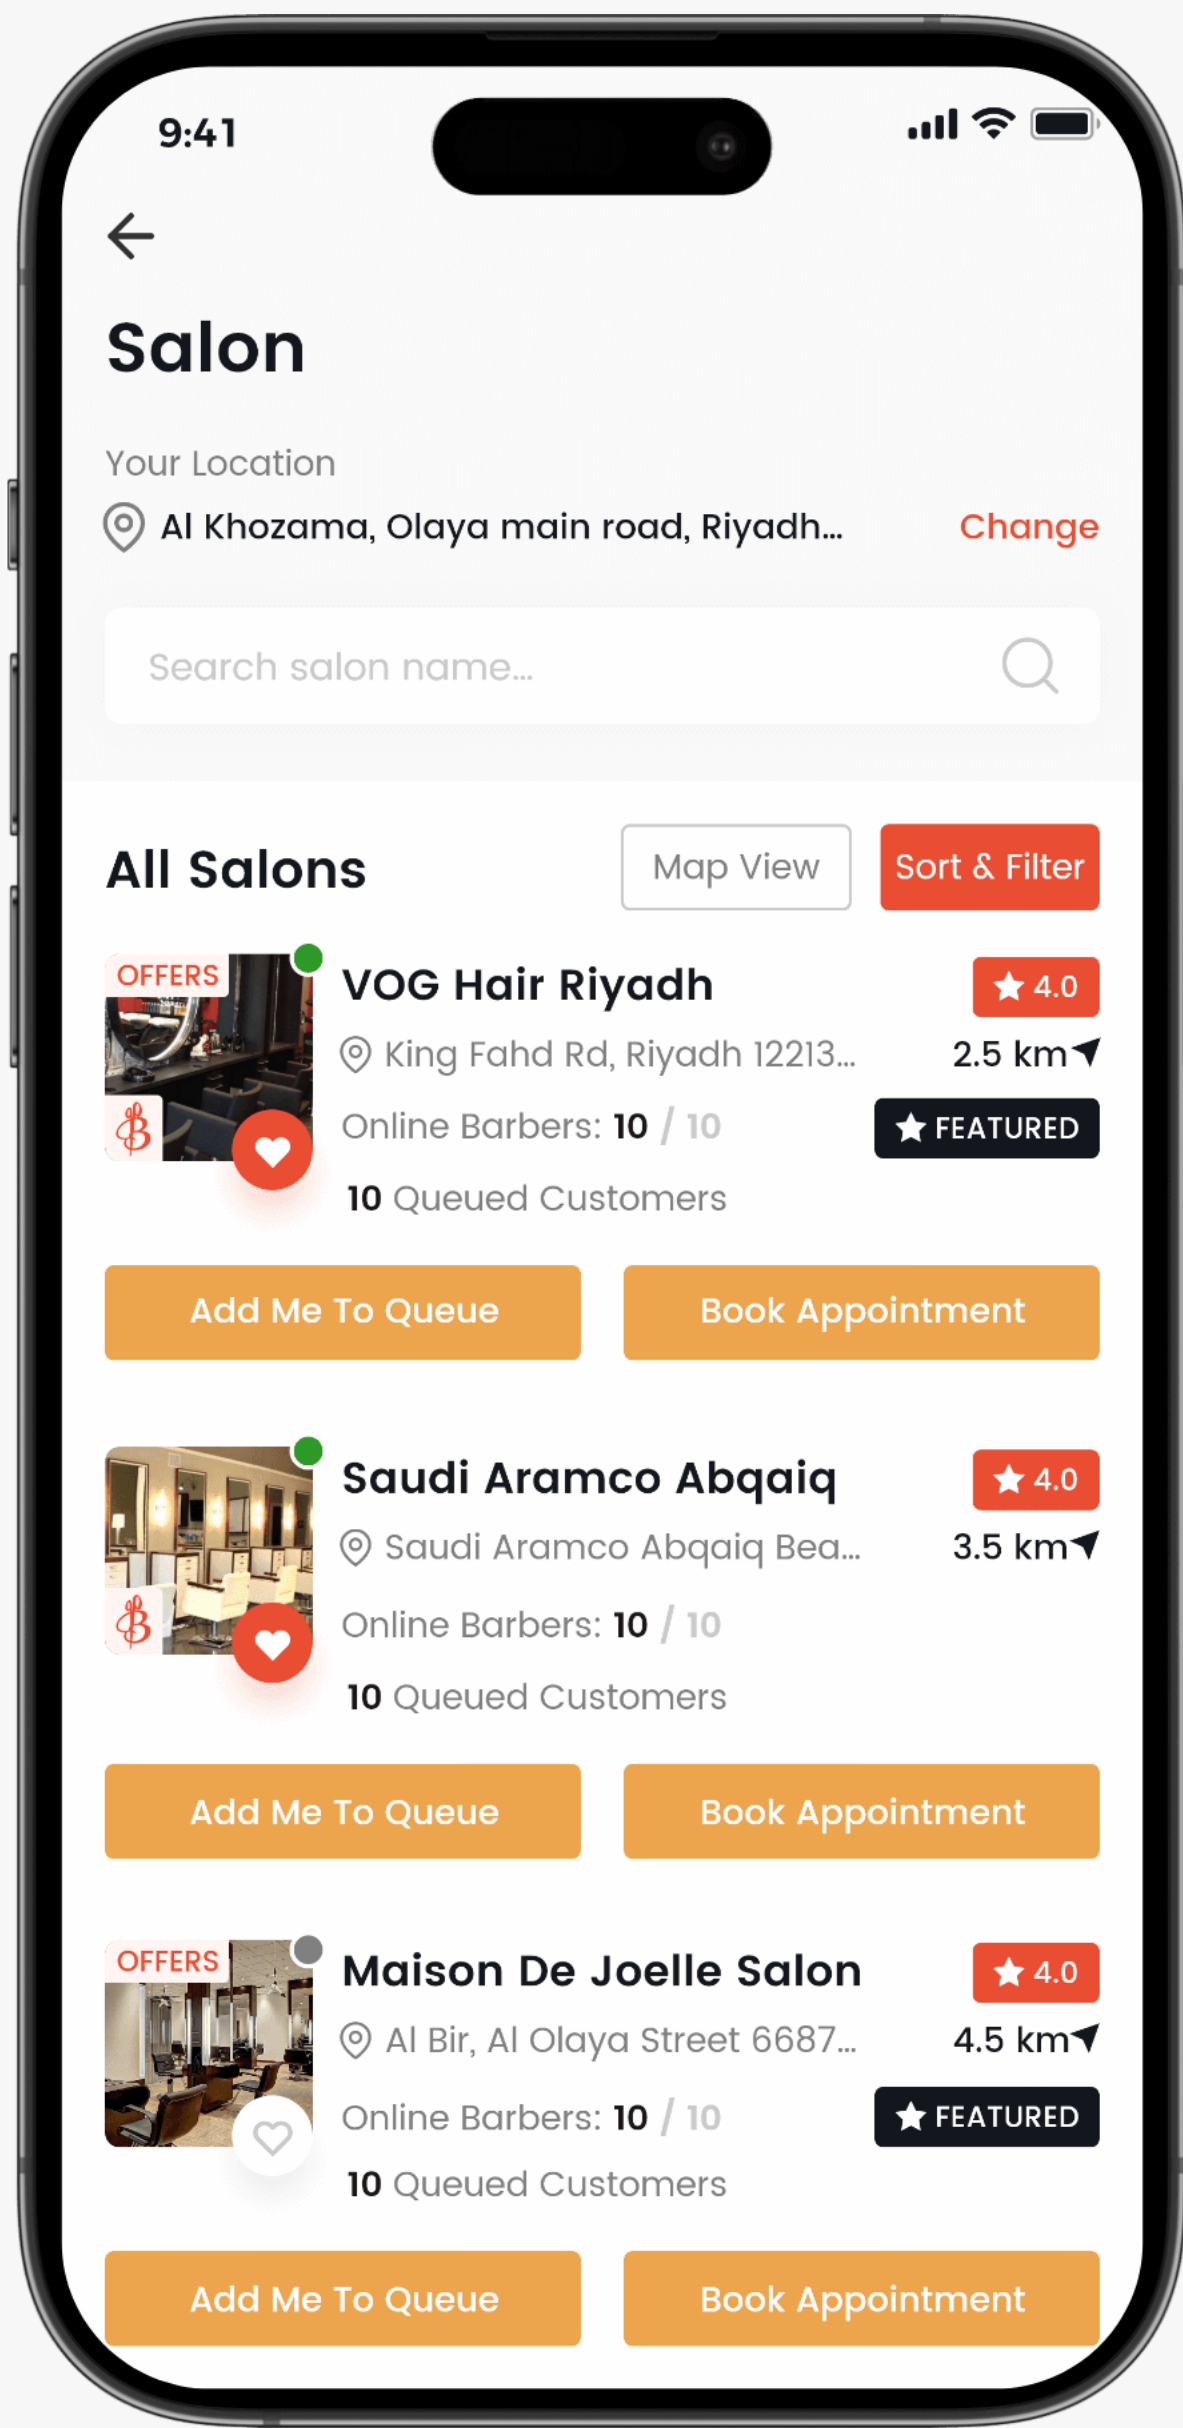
9:41

Salon

Your Location

Al Khozama, Olaya main road, Riyadh... Change

Search salon name...

All Salons

Map View

Sort & Filter

OFFERS

VOG Hair Riyadh

4.0

King Fahd Rd, Riyadh 12213...

2.5 km

Online Barbers: 10 / 10

FEATURED

10 Queued Customers

Add Me To Queue

Book Appointment

Saudi Aramco Abqaiq

4.0

Saudi Aramco Abqaiq Bea...

3.5 km

Online Barbers: 10 / 10

10 Queued Customers

Add Me To Queue

Book Appointment

OFFERS

Maison De Joelle Salon

4.0

Al Bir, Al Olaya Street 6687...

4.5 km

Online Barbers: 10 / 10

FEATURED

10 Queued Customers

Add Me To Queue

Book Appointment